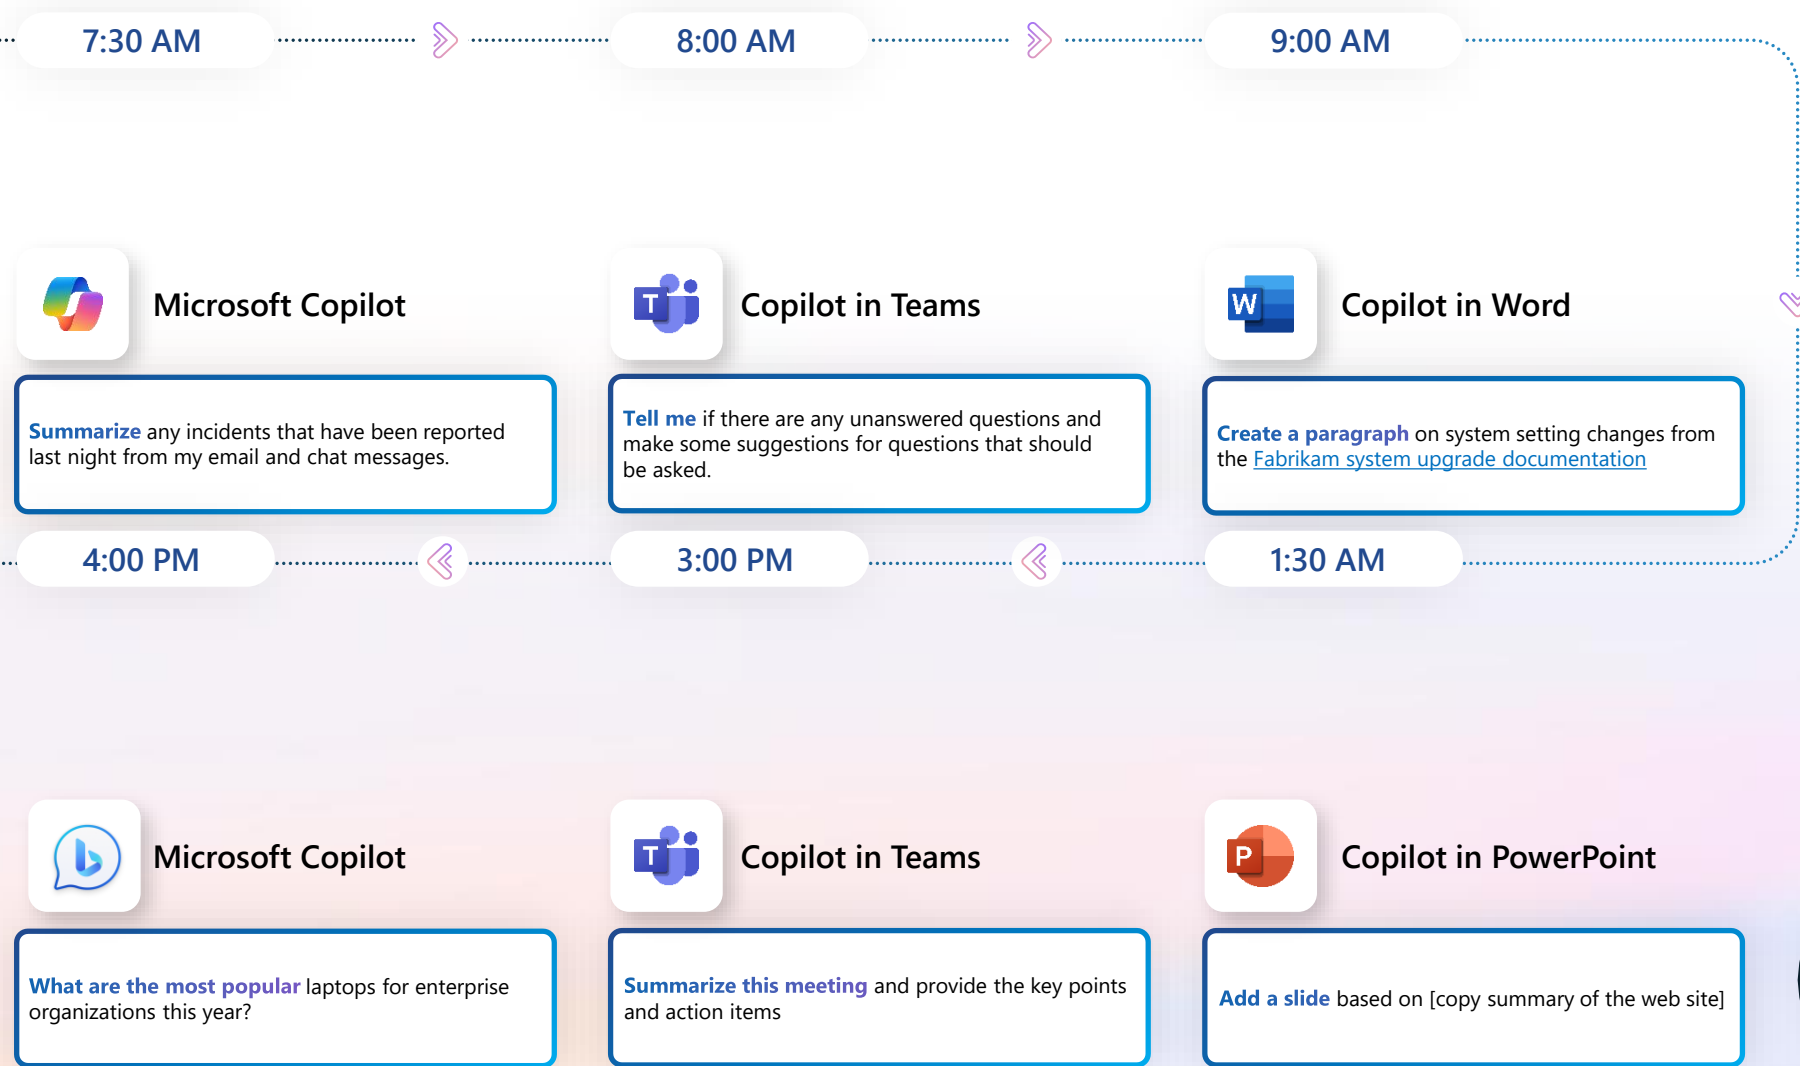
7:30 AM

8:00 AM

9:00 AM

Microsoft Copilot

Summarize any incidents that have been reported last night from my email and chat messages.

T

Copilot in Teams

Tell me if there are any unanswered questions and make some suggestions for questions that should be asked.

W

Copilot in Word

Create a paragraph on system setting changes from the Fabrikam system upgrade documentation

4:00 PM

3:00 PM

1:30 AM

Microsoft Copilot

What are the most popular laptops for enterprise organizations this year?

T

Copilot in Teams

Summarize this meeting and provide the key points and action items

P

Copilot in PowerPoint

Add a slide based on [copy summary of the web site]